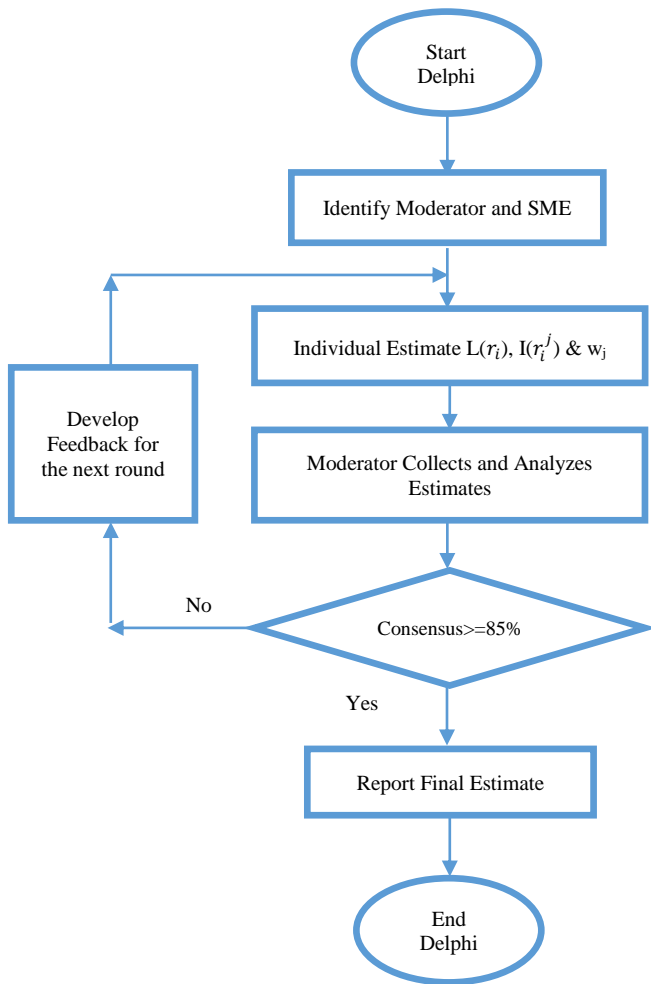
Start Delphi

Identify Moderator and SME

Individual Estimate L($r_i$), I($r_i^j$) & $w_j$

Moderator Collects and Analyzes Estimates

Consensus>=85%

No

Develop Feedback for the next round

Yes

Report Final Estimate

End Delphi